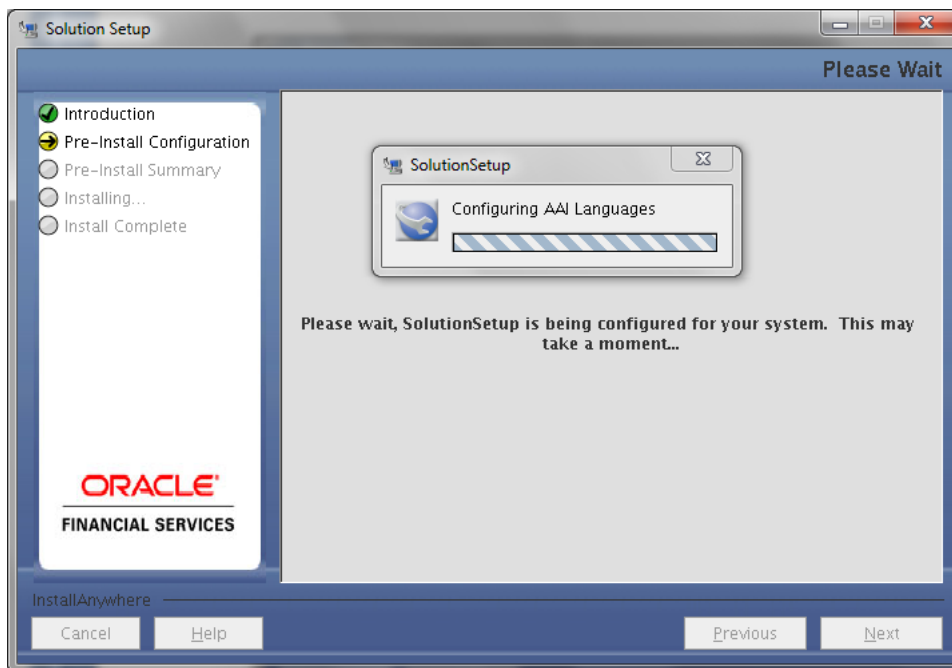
Solution Setup

Please Wait

Introduction
Pre-Install Configuration
Pre-Install Summary
Installing...
Install Complete

SolutionSetup

Configuring AAI Languages

Please wait, SolutionSetup is being configured for your system. This may take a moment...

ORACLE
FINANCIAL SERVICES

InstallAnywhere

Cancel
Help
Previous
Next